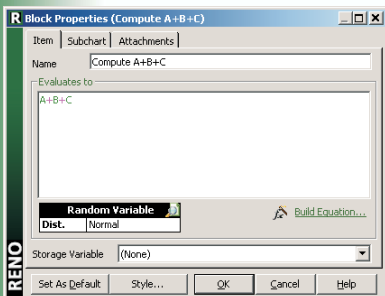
R Block Properties (Compute A+B+C)

Item | Subchart | Attachments

Name Compute A+B+C

Evaluates to

A+B+C

| Random Variable | |
|---|---|
| Dist. | Normal |

Build Equation...

Storage Variable (None)

RENO

Set As Default | Style... | OK | Cancel | Help